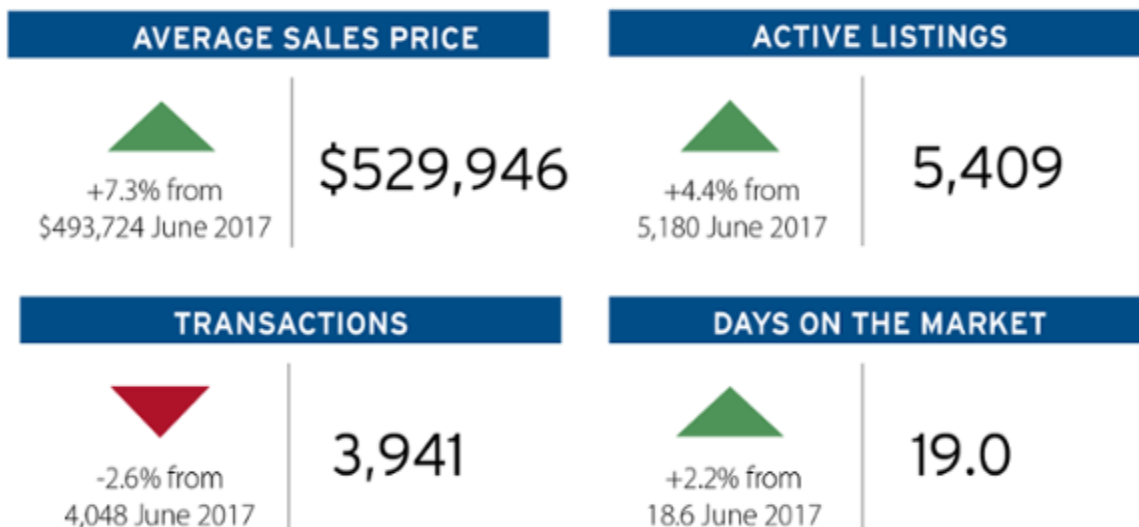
AVERAGE SALES PRICE

+7.3% from $493,724 June 2017

$529,946

ACTIVE LISTINGS

+4.4% from 5,180 June 2017

5,409

TRANSACTIONS

-2.6% from 4,048 June 2017

3,941

DAYS ON THE MARKET

+2.2% from 18.6 June 2017

19.0